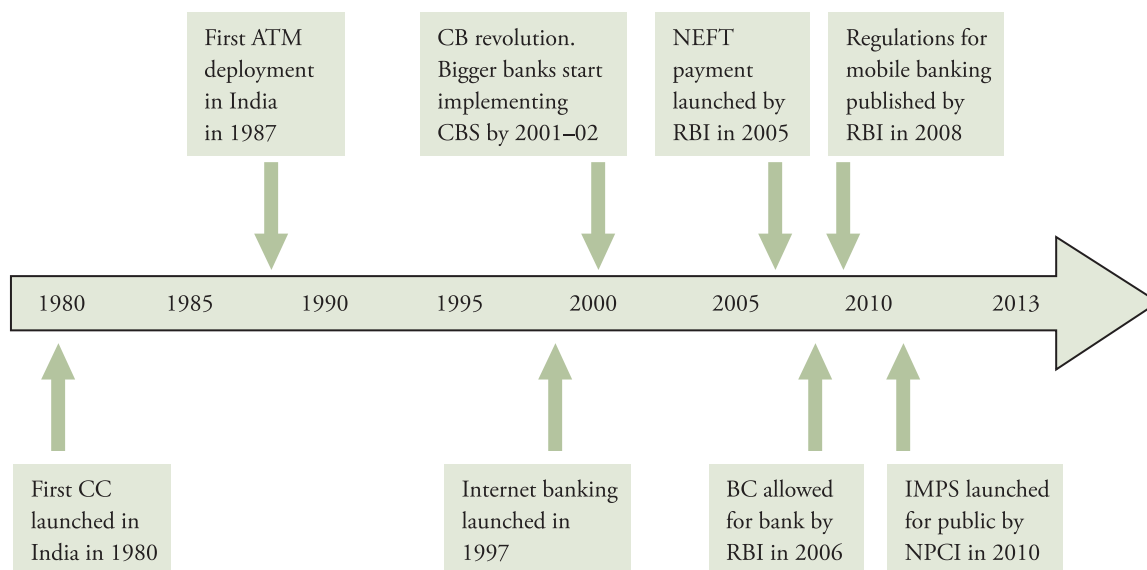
First ATM deployment in India in 1987

CB revolution. Bigger banks start implementing CBS by 2001–02

NEFT payment launched by RBI in 2005

Regulations for mobile banking published by RBI in 2008

1980 1985 1990 1995 2000 2005 2010 2013

First CC launched in India in 1980

Internet banking launched in 1997

BC allowed for bank by RBI in 2006

IMPS launched for public by NPCI in 2010